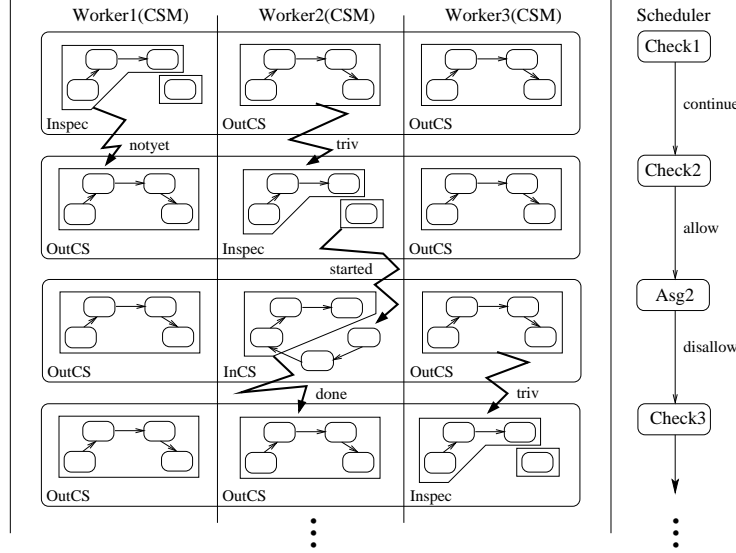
Worker1(CSM) Worker2(CSM) Worker3(CSM)

Scheduler

Check1

continue

Inspec OutCS OutCS

notyet triv

Check2

OutCS Inspec OutCS

allow

started

Asg2

OutCS InCS OutCS

disallow

done triv

Check3

OutCS OutCS Inspec

⋮ ⋮